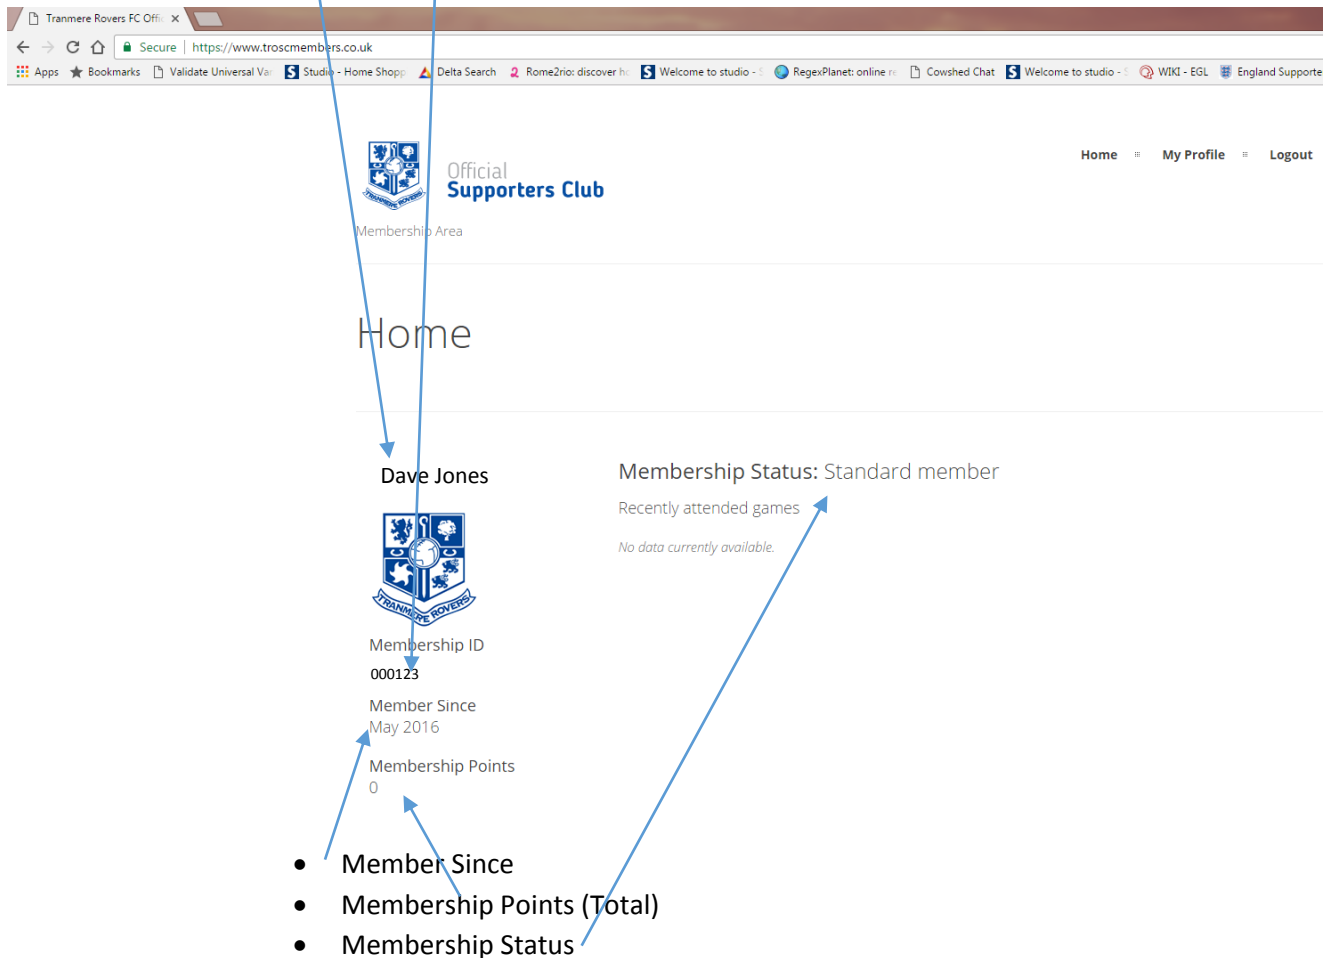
Tranmere Rovers FC Offic ×

Secure | https://www.troscmembers.co.uk

Apps Bookmarks Validate Universal Va Studio - Home Shopp Delta Search Rome2rio: discover ho Welcome to studio - RegexPlanet: online re Cowshed Chat Welcome to studio - WIKI - EGL England Supporte

Official
Supporters Club

Membership Area

Home My Profile Logout

Home

Dave Jones

TRANMERE ROVERS

Membership ID
000123

Member Since
May 2016

Membership Points
0

Membership Status: Standard member

Recently attended games

No data currently available.

- Member Since
- Membership Points (Total)
- Membership Status